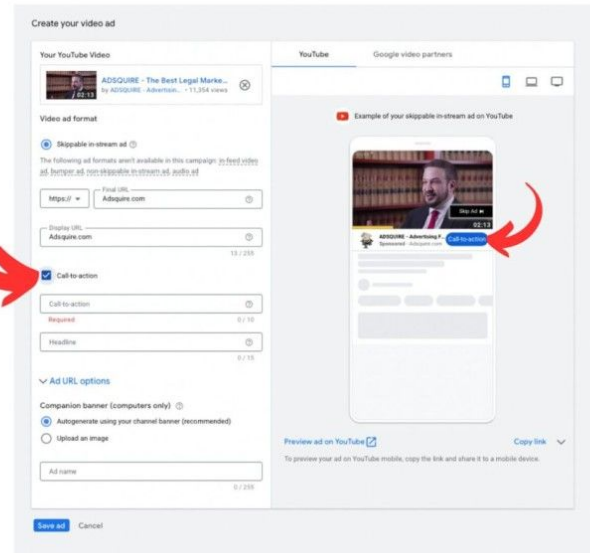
Create your video ad

Your YouTube Video

ADSQUIRE - The Best Legal Marke...
02:13 by ADSQUIRE - Advertisin... • 11,354 views

Video ad format

Skippable in-stream ad

The following ad formats aren't available in this campaign: in-feed video ad, bumper ad, non-skippable in-stream ad, audio ad

https:// Final URL Adsquire.com

Display URL Adsquire.com

13 / 255

Call-to-action

Call-to-action

Required 0 / 10

Headline

0 / 15

Ad URL options

Companion banner (computers only)

Autogenerate using your channel banner (recommended)

Upload an image

Ad name

0 / 255

Save ad Cancel

YouTube Google video partners

Example of your skippable in-stream ad on YouTube

Skip Ad
02:13

ADSQUIRE - Advertising P...
Sponsored · Adsquire.com

Call-to-action

Preview ad on YouTube

Copy link

To preview your ad on YouTube mobile, copy the link and share it to a mobile device.